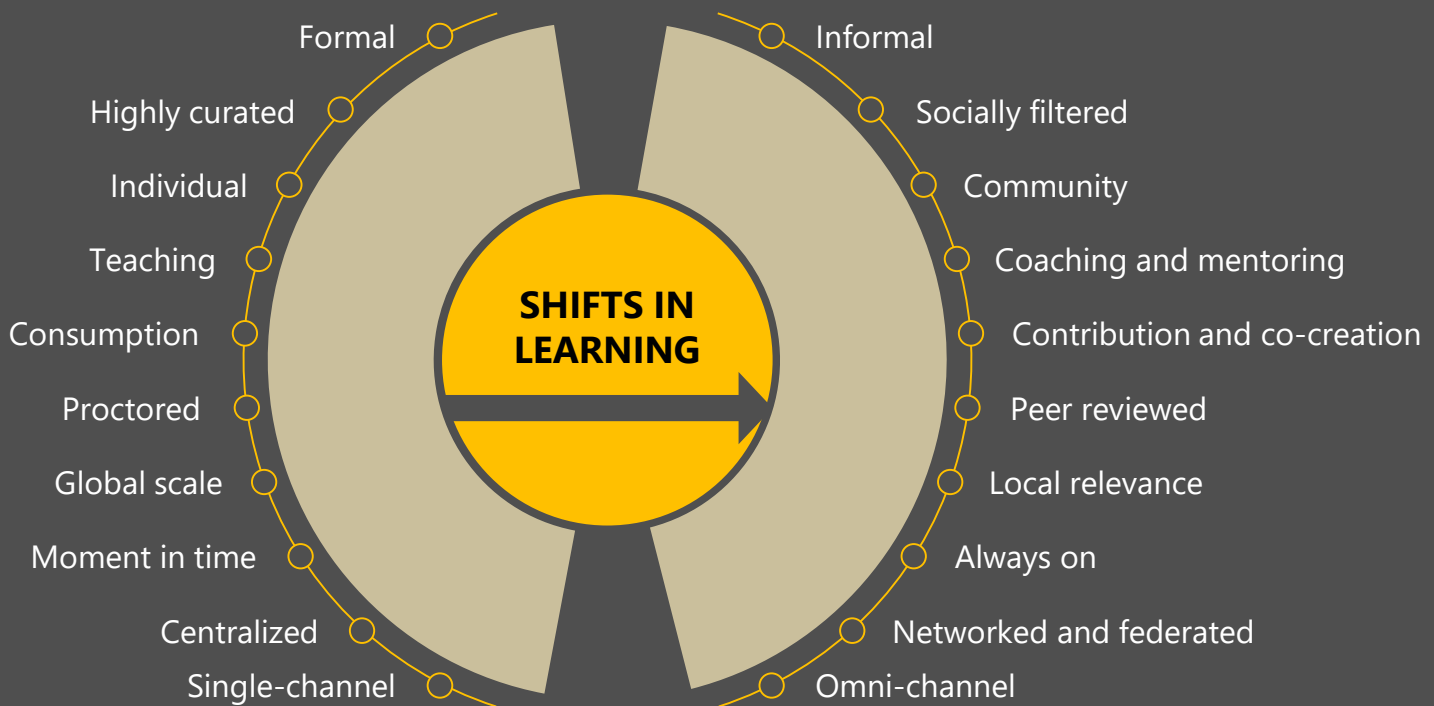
Formal

Highly curated

Individual

Teaching

Consumption

Proctored

Global scale

Moment in time

Centralized

Single-channel

SHIFTS IN LEARNING

Informal

Socially filtered

Community

Coaching and mentoring

Contribution and co-creation

Peer reviewed

Local relevance

Always on

Networked and federated

Omni-channel